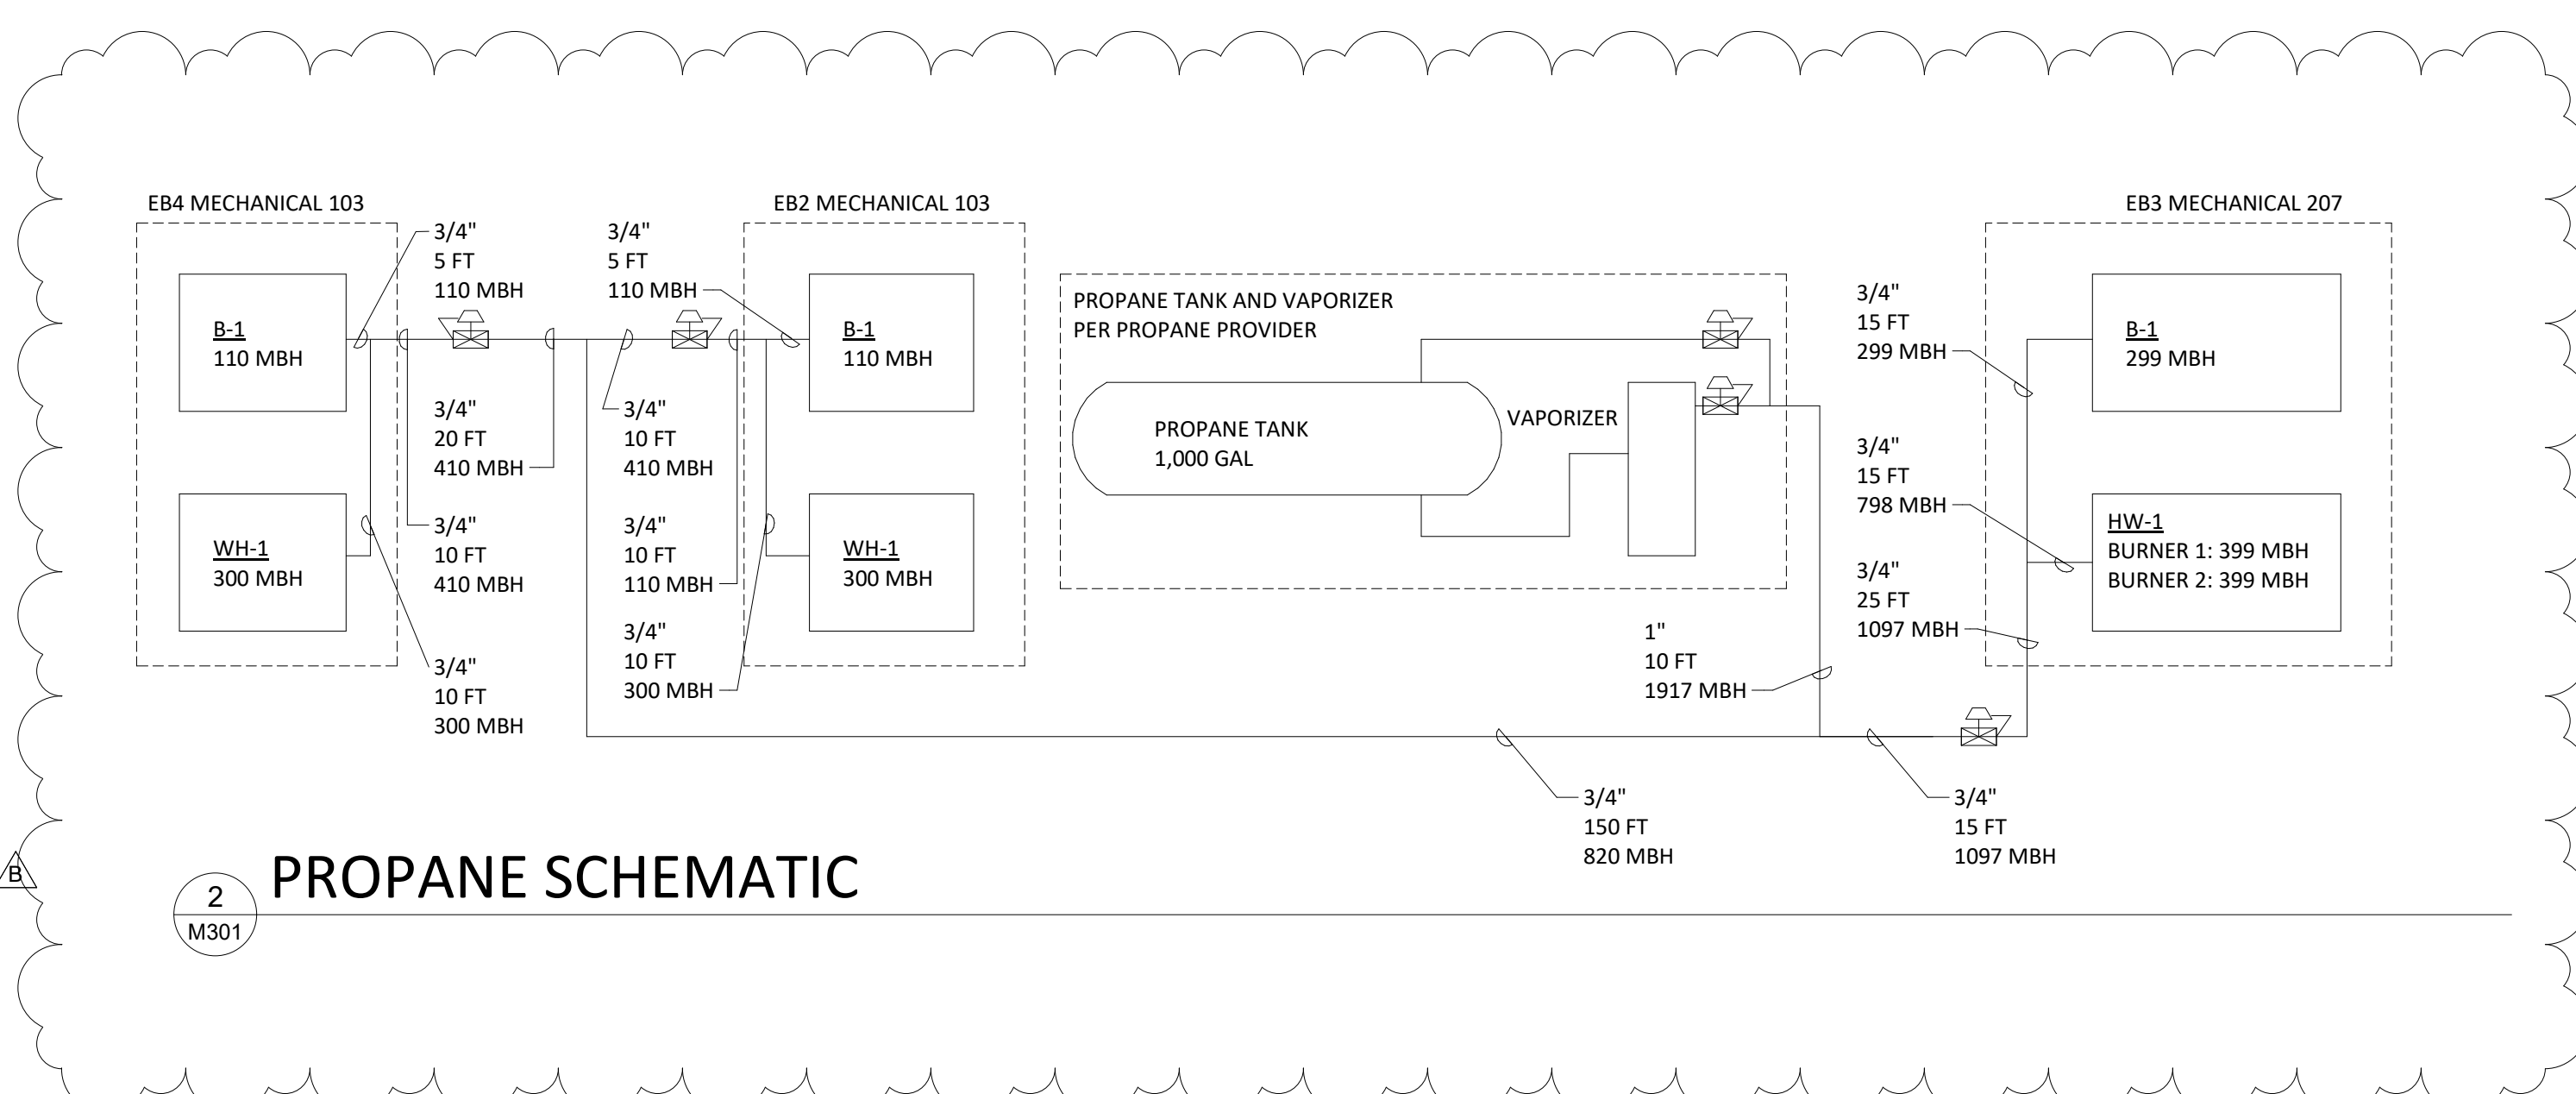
EB4 MECHANICAL 103

B-1
110 MBH

WH-1
300 MBH

3/4"
5 FT
110 MBH

3/4"
20 FT
410 MBH

3/4"
10 FT
410 MBH

3/4"
10 FT
300 MBH

3/4"
5 FT
110 MBH

3/4"
10 FT
410 MBH

3/4"
10 FT
110 MBH

3/4"
10 FT
300 MBH

EB2 MECHANICAL 103

B-1
110 MBH

WH-1
300 MBH

PROPANE TANK AND VAPORIZER
PER PROPANE PROVIDER

PROPANE TANK
1,000 GAL

VAPORIZER

1"
10 FT
1917 MBH

3/4"
150 FT
820 MBH

3/4"
15 FT
1097 MBH

3/4"
15 FT
299 MBH

3/4"
15 FT
798 MBH

3/4"
25 FT
1097 MBH

EB3 MECHANICAL 207

B-1
299 MBH

HW-1
BURNER 1: 399 MBH
BURNER 2: 399 MBH

B

2
M301

PROPANE SCHEMATIC